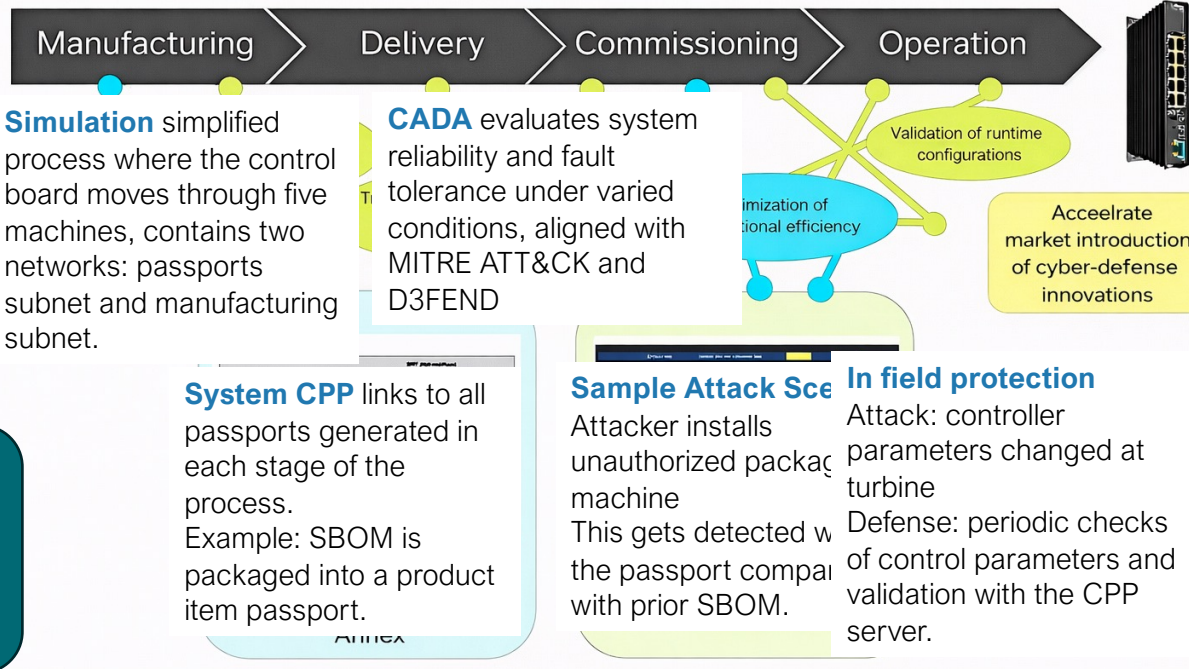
Manufacturing Delivery Commissioning Operation

Simulation simplified process where the control board moves through five machines, contains two networks: passports subnet and manufacturing subnet.

CADA evaluates system reliability and fault tolerance under varied conditions, aligned with MITRE ATT&CK and D3FEND

Validation of runtime configurations

imization of tional efficiency

Acceelrate market introduction of cyber-defense innovations

System CPP links to all passports generated in each stage of the process.
Example: SBOM is packaged into a product item passport.

Annex

Sample Attack Sce
Attacker installs unauthorized packag machine
This gets detected w the passport compar with prior SBOM.

In field protection
Attack: controller parameters changed at turbine
Defense: periodic checks of control parameters and validation with the CPP server.